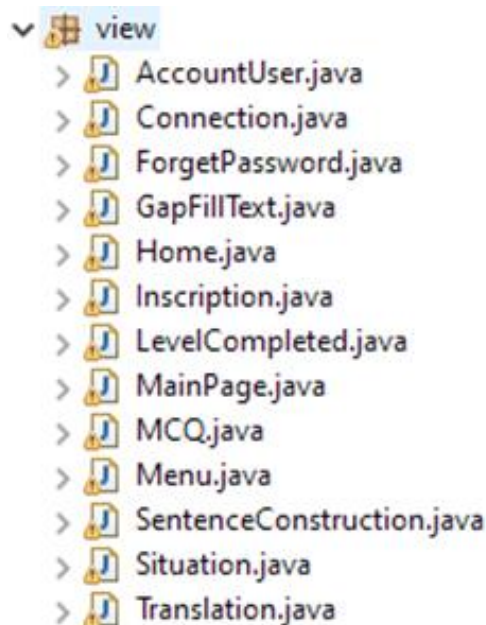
view
AccountUser.java
Connection.java
ForgetPassword.java
GapFillText.java
Home.java
Inscription.java
LevelCompleted.java
MainPage.java
MCQ.java
Menu.java
SentenceConstruction.java
Situation.java
Translation.java